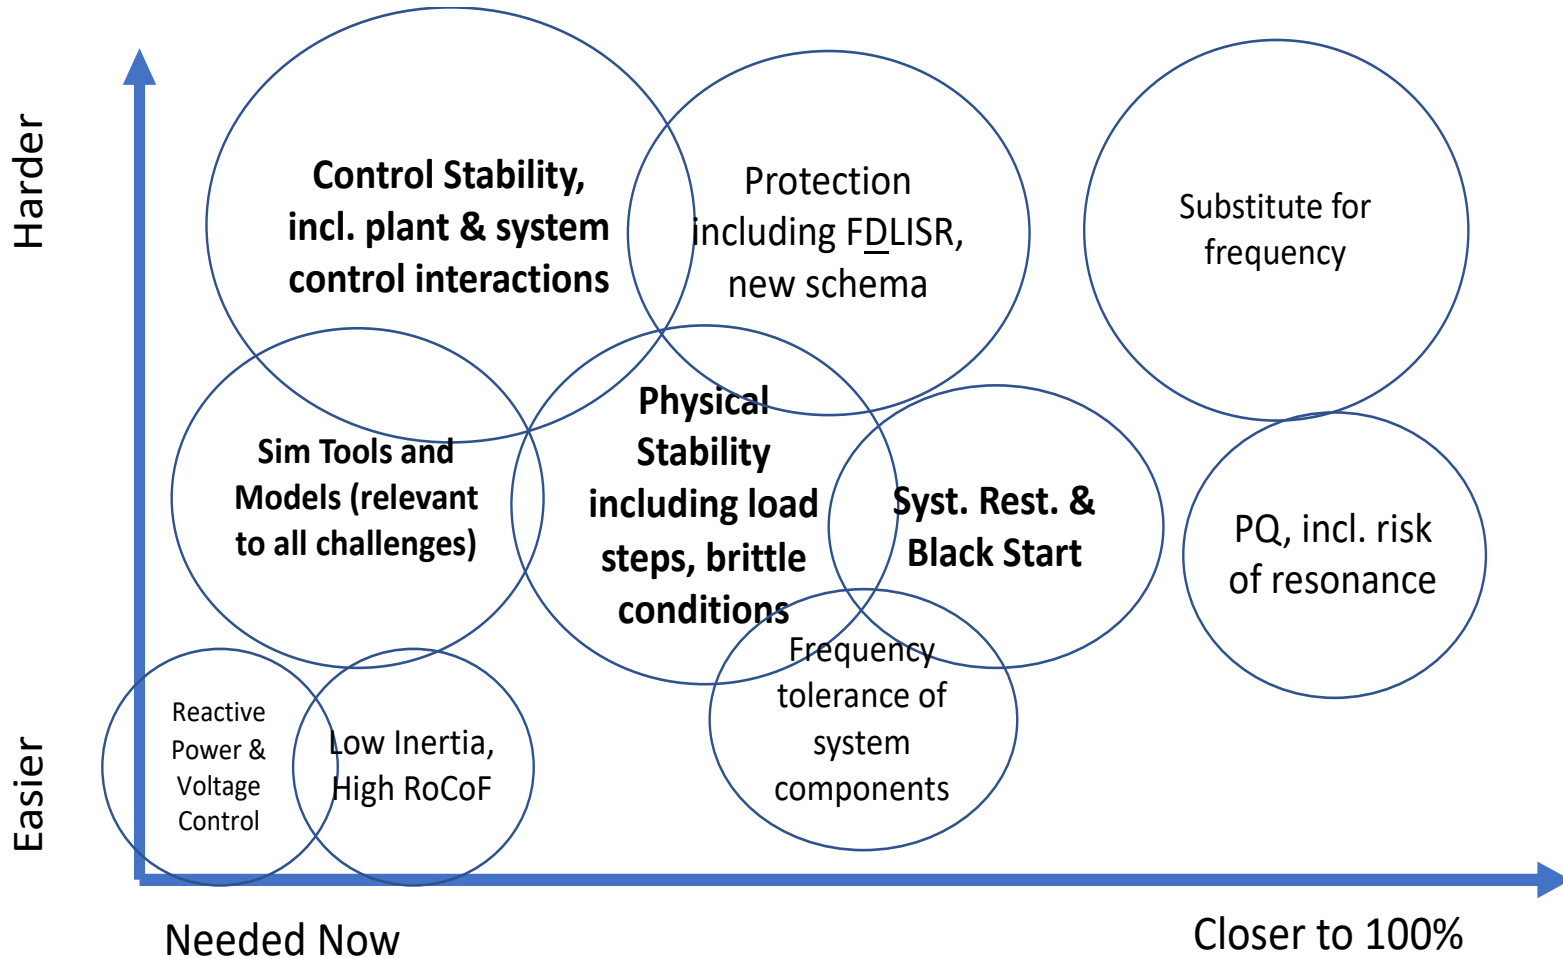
Harder

Easier

Control Stability, incl. plant & system control interactions

Protection including FDLISR, new schema

Substitute for frequency

Sim Tools and Models (relevant to all challenges)

Physical Stability including load steps, brittle conditions

Syst. Rest. & Black Start

PQ, incl. risk of resonance

Reactive Power & Voltage Control

Low Inertia, High RoCoF

Frequency tolerance of system components

Needed Now

Closer to 100%